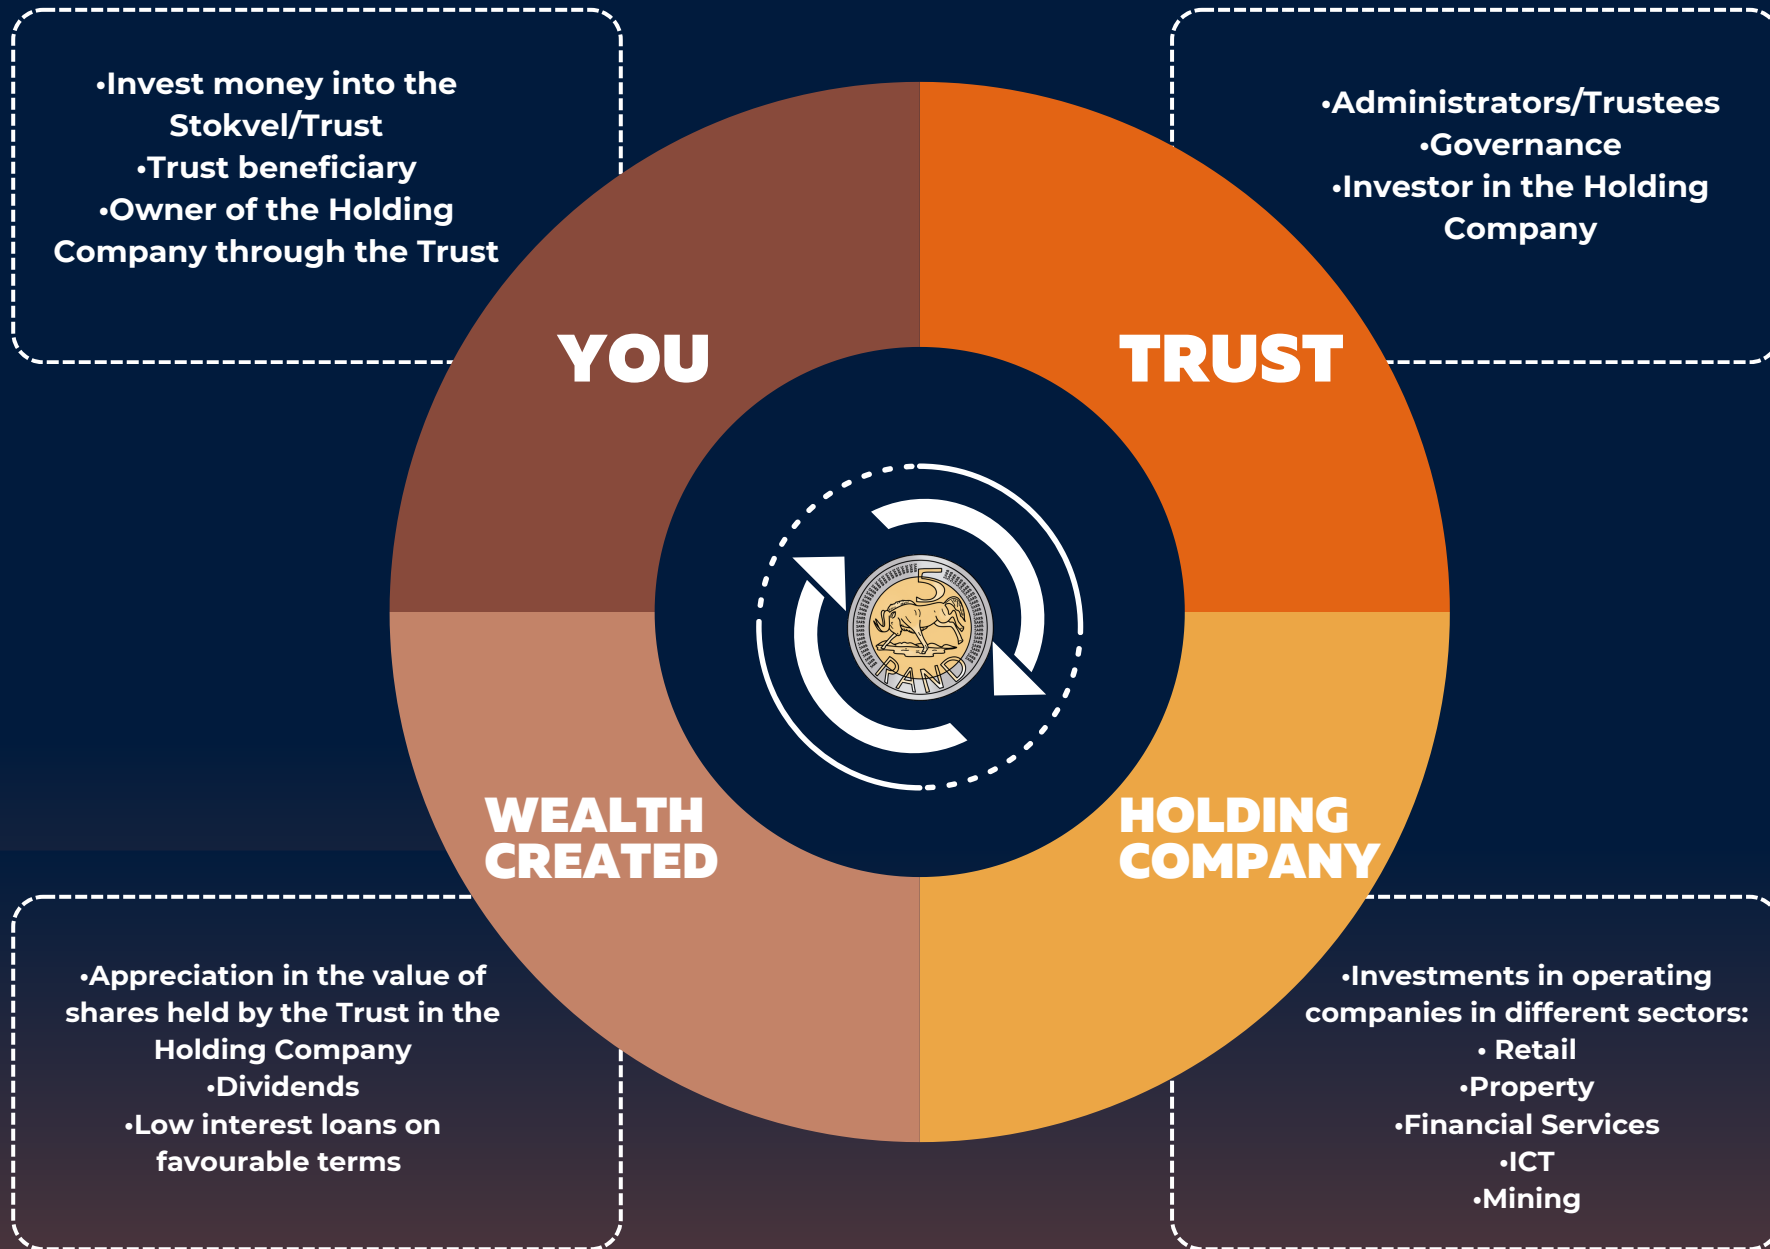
•Invest money into the Stokvel/Trust
•Trust beneficiary
•Owner of the Holding Company through the Trust

•Administrators/Trustees
•Governance
•Investor in the Holding Company

YOU

TRUST

5
RAND

WEALTH CREATED

HOLDING COMPANY

•Appreciation in the value of shares held by the Trust in the Holding Company
•Dividends
•Low interest loans on favourable terms

•Investments in operating companies in different sectors:
• Retail
•Property
•Financial Services
•ICT
•Mining